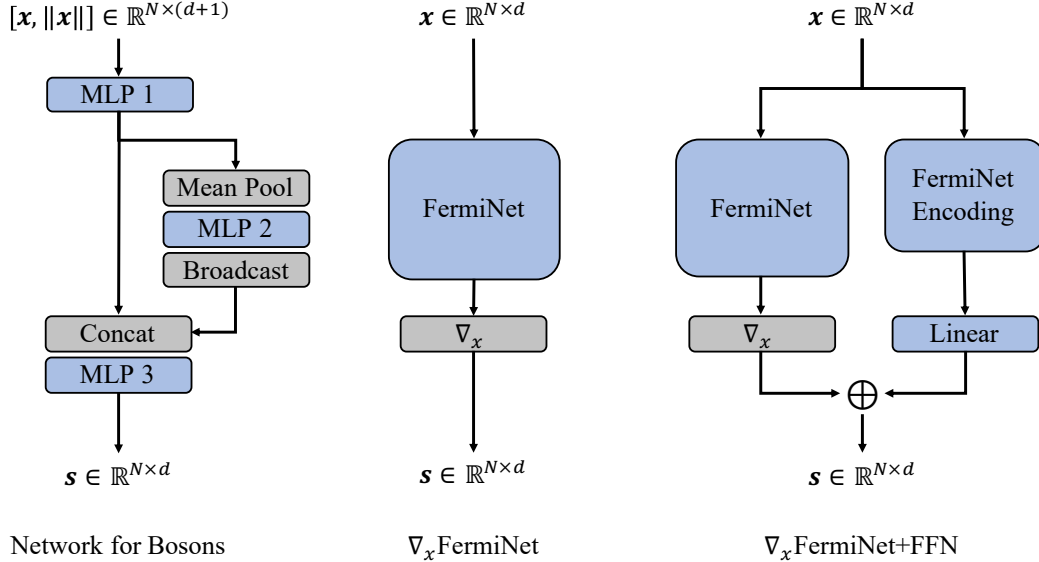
$[\boldsymbol{x}, \|\boldsymbol{x}\|] \in \mathbb{R}^{N\times(d+1)}$

MLP 1

Mean Pool

MLP 2

Broadcast

Concat

MLP 3

$\boldsymbol{s} \in \mathbb{R}^{N\times d}$

Network for Bosons

$\boldsymbol{x} \in \mathbb{R}^{N\times d}$

FermiNet

$\nabla_x$

$\boldsymbol{s} \in \mathbb{R}^{N\times d}$

$\nabla_x$FermiNet

$\boldsymbol{x} \in \mathbb{R}^{N\times d}$

FermiNet

FermiNet Encoding

$\nabla_x$

Linear

$\oplus$

$\boldsymbol{s} \in \mathbb{R}^{N\times d}$

$\nabla_x$FermiNet+FFN